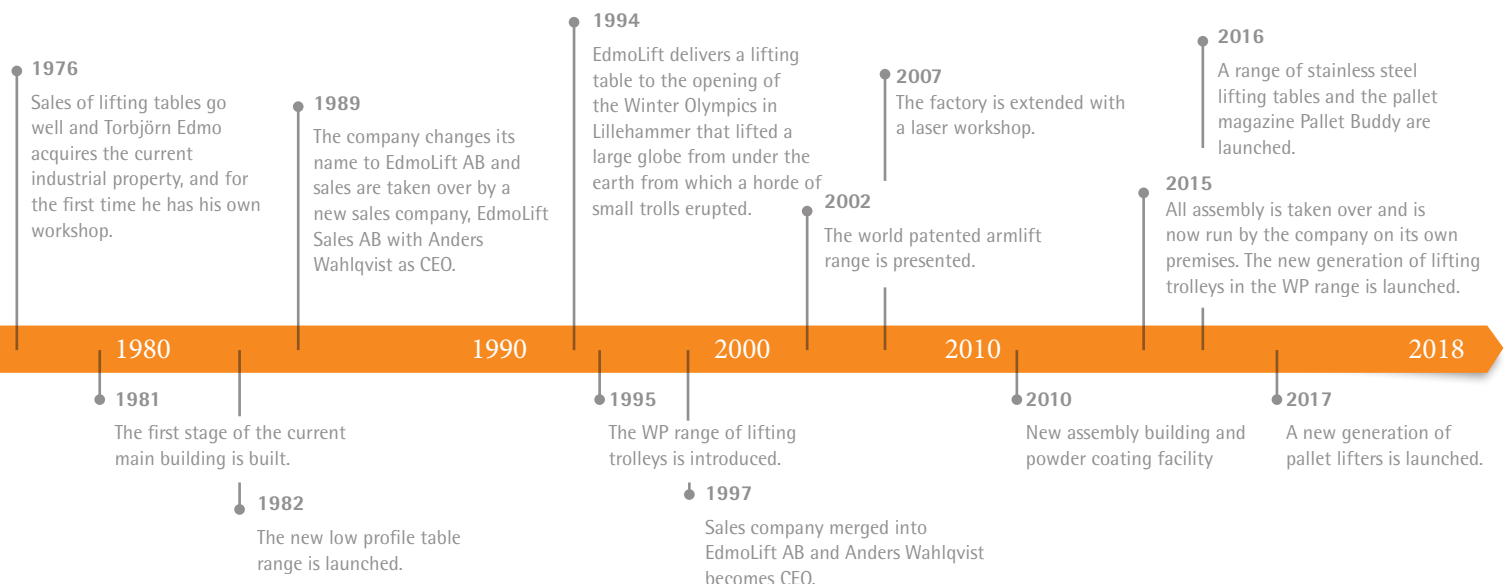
1976
Sales of lifting tables go well and Torbjörn Edmo acquires the current industrial property, and for the first time he has his own workshop.

1989
The company changes its name to EdmoLift AB and sales are taken over by a new sales company, EdmoLift Sales AB with Anders Wahlqvist as CEO.

1994
EdmoLift delivers a lifting table to the opening of the Winter Olympics in Lillehammer that lifted a large globe from under the earth from which a horde of small trolls erupted.

2007
The factory is extended with a laser workshop.

2002
The world patented armlift range is presented.

2016
A range of stainless steel lifting tables and the pallet magazine Pallet Buddy are launched.

2015
All assembly is taken over and is now run by the company on its own premises. The new generation of lifting trolleys in the WP range is launched.

1980 1990 2000 2010 2018

1981
The first stage of the current main building is built.

1982
The new low profile table range is launched.

1995
The WP range of lifting trolleys is introduced.

1997
Sales company merged into EdmoLift AB and Anders Wahlqvist becomes CEO.

2010
New assembly building and powder coating facility

2017
A new generation of pallet lifters is launched.